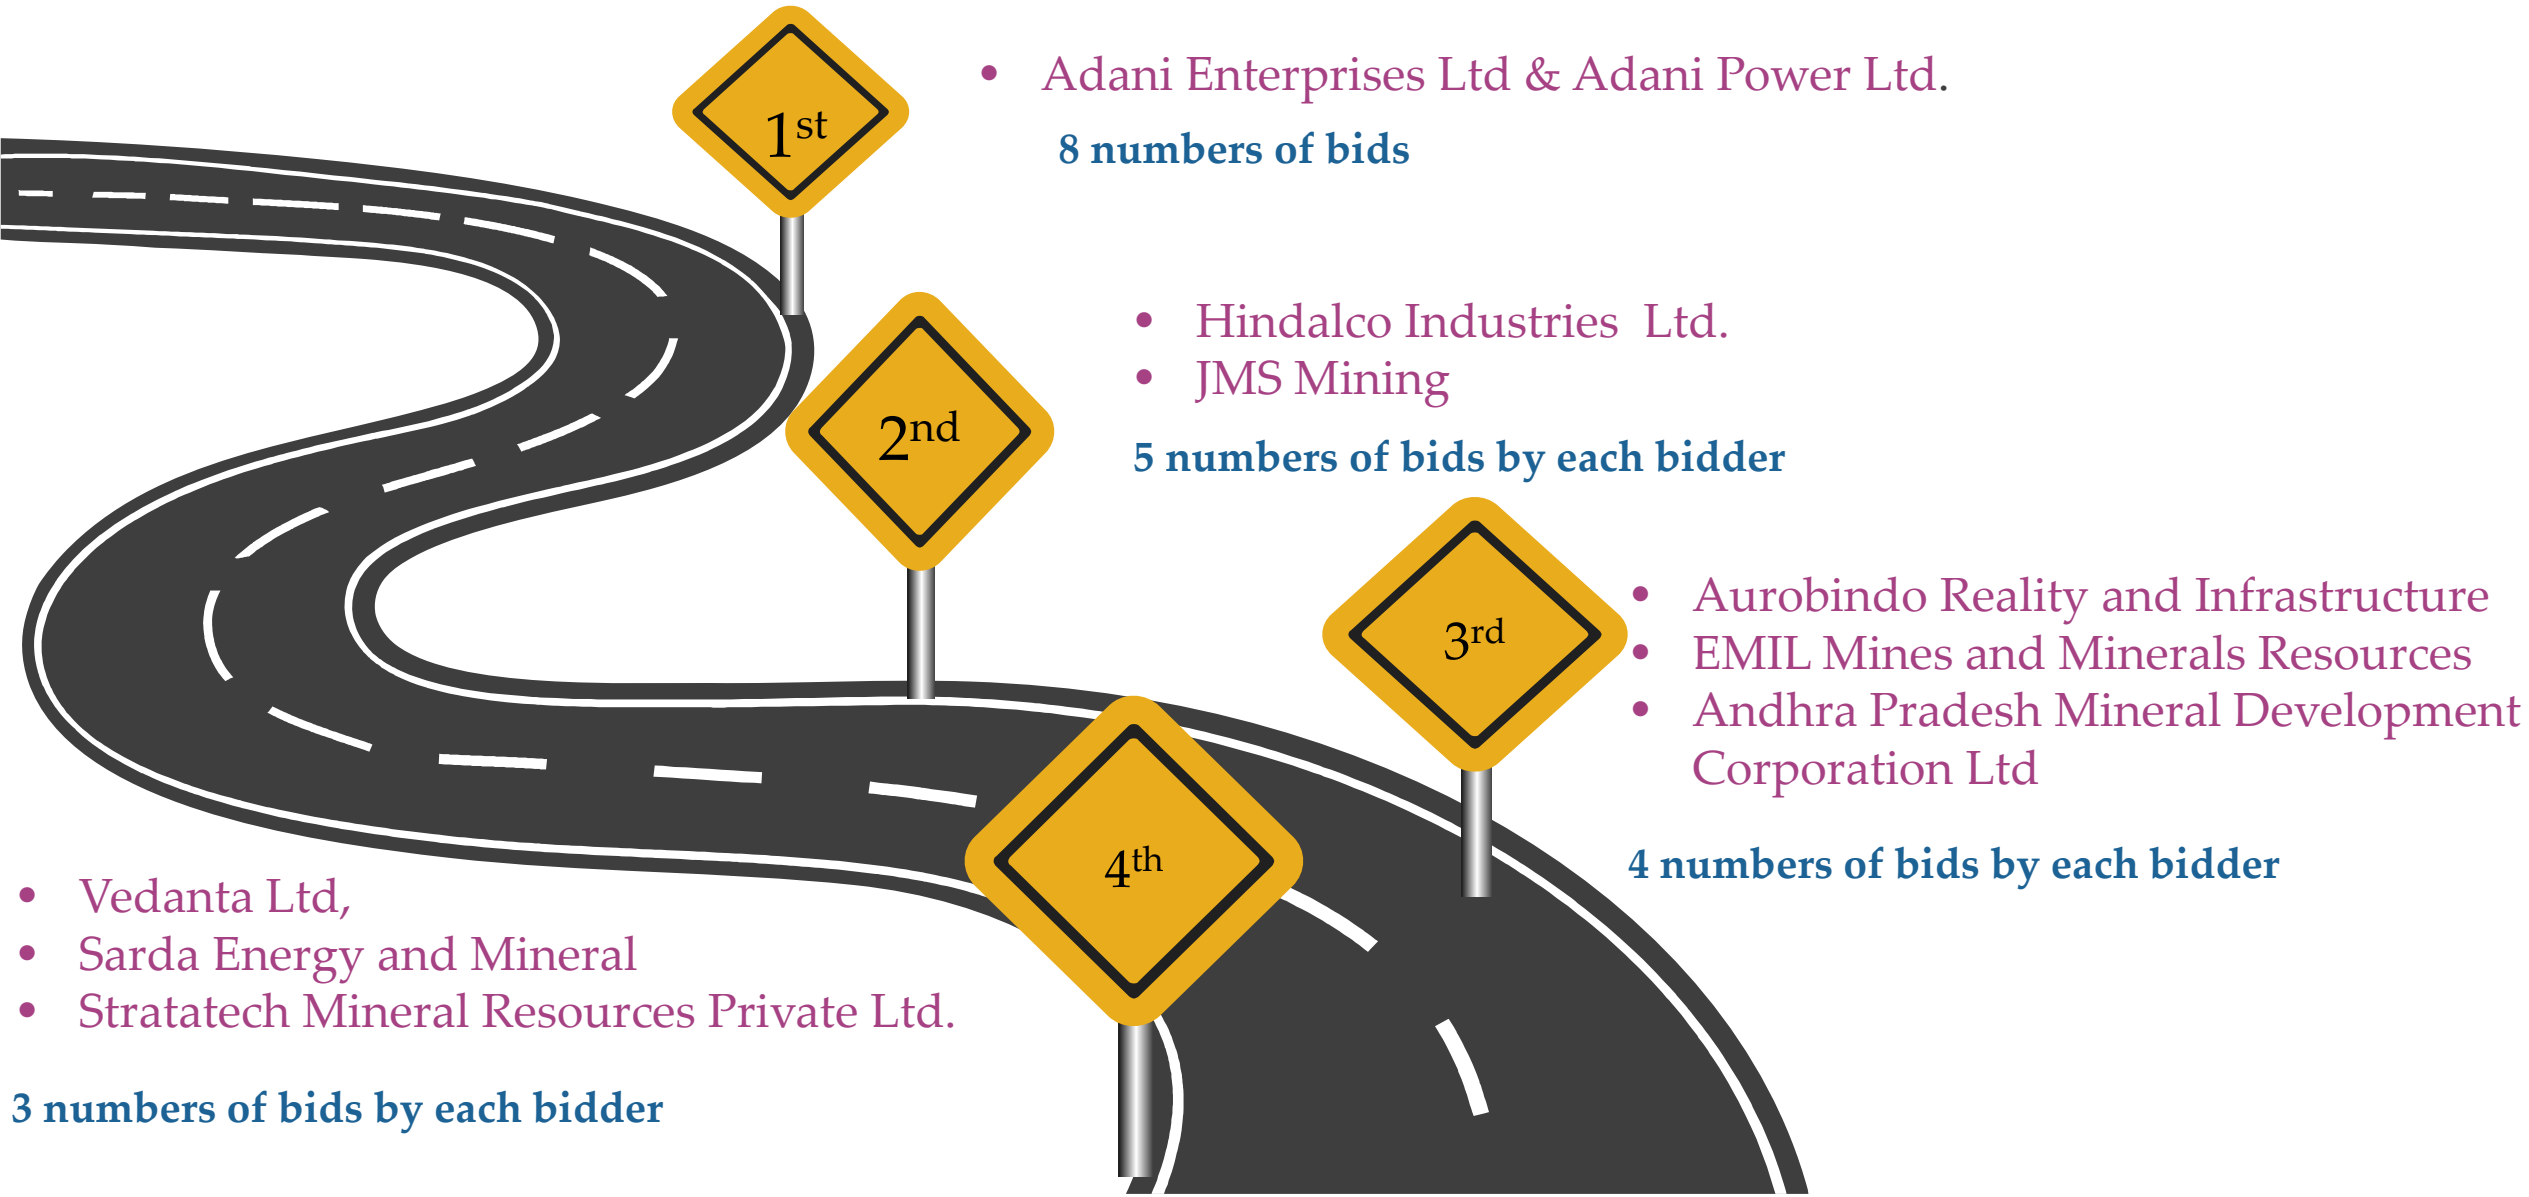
$1^{st}$

• Adani Enterprises Ltd & Adani Power Ltd.

8 numbers of bids

$2^{nd}$

• Hindalco Industries Ltd.
• JMS Mining

5 numbers of bids by each bidder

$3^{rd}$

• Aurobindo Reality and Infrastructure
• EMIL Mines and Minerals Resources
• Andhra Pradesh Mineral Development Corporation Ltd

4 numbers of bids by each bidder

$4^{th}$

• Vedanta Ltd,
• Sarda Energy and Mineral
• Stratatech Mineral Resources Private Ltd.

3 numbers of bids by each bidder